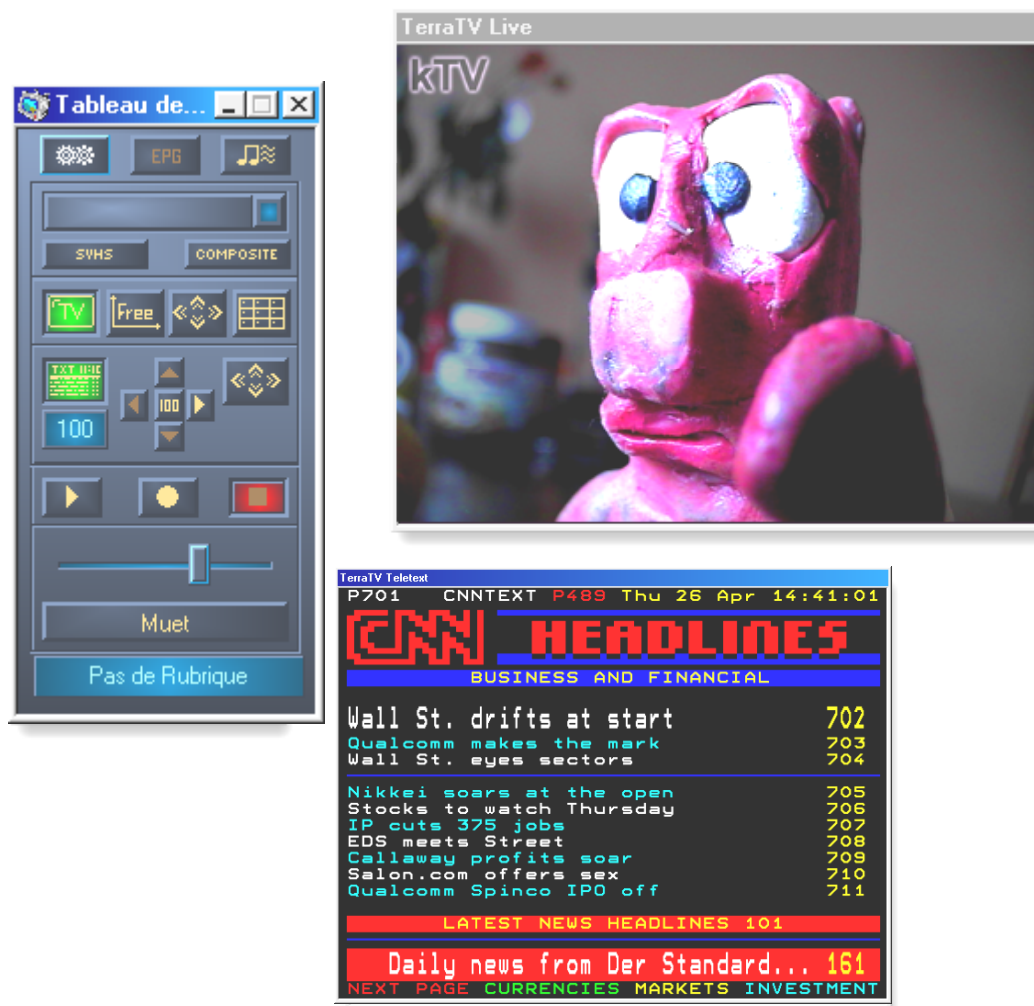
Tableau de...

EPG

SVHS

COMPOSITE

TV

Free

TXT

100

100

Muet

Pas de Rubrique

TerraTV Live

kTV

TerraTV Teletext

P701 CNNTEXT P489 Thu 26 Apr 14:41:01

CNN HEADLINES

BUSINESS AND FINANCIAL

Wall St. drifts at start 702
Qualcomm makes the mark 703
Wall St. eyes sectors 704

Nikkei soars at the open 705
Stocks to watch Thursday 706
IP cuts 375 jobs 707
EDS meets Street 708
Callaway profits soar 709
Salon.com offers sex 710
Qualcomm Spinco IPO off 711

LATEST NEWS HEADLINES 101

Daily news from Der Standard... 161

NEXT PAGE CURRENCIES MARKETS INVESTMENT